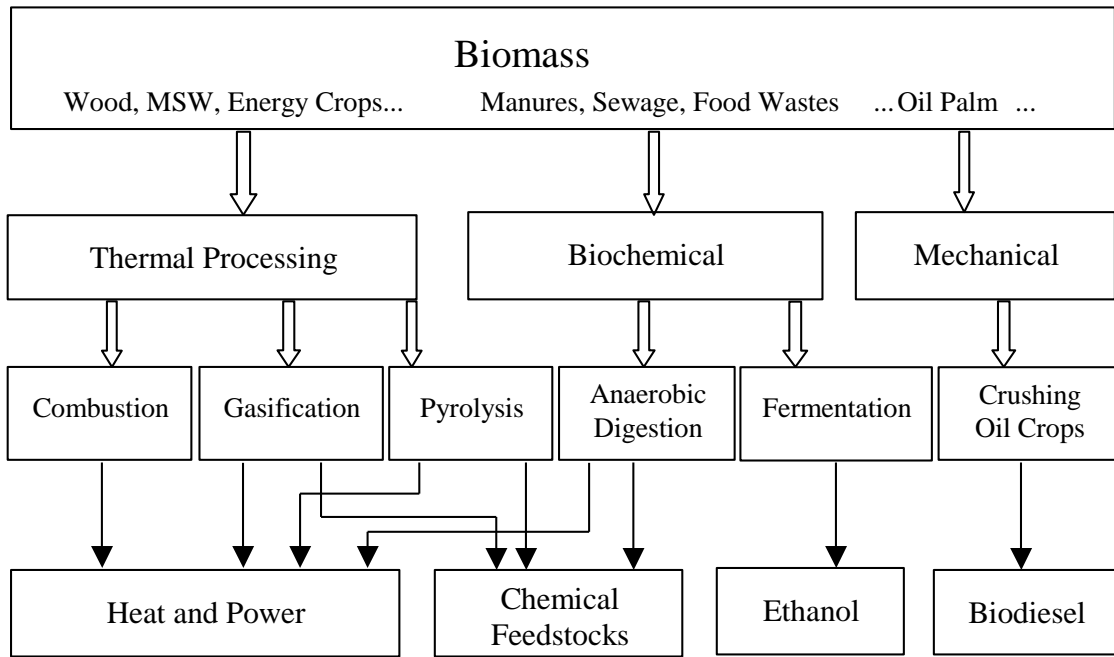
Biomass

Wood, MSW, Energy Crops...

Manures, Sewage, Food Wastes

...Oil Palm ...

Thermal Processing

Biochemical

Mechanical

Combustion

Gasification

Pyrolysis

Anaerobic Digestion

Fermentation

Crushing Oil Crops

Heat and Power

Chemical Feedstocks

Ethanol

Biodiesel